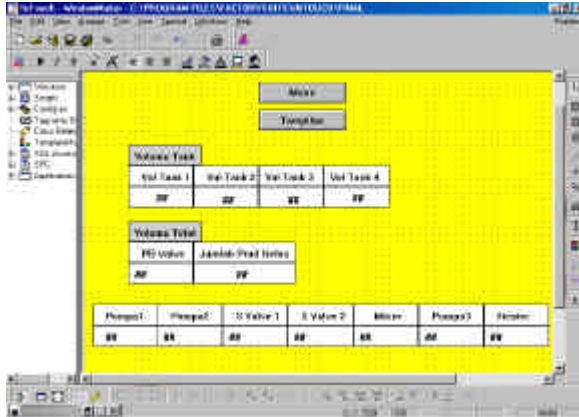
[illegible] - WindowMaker - C:\PROGRAM FILES\FACTORYSUITE\INTOUCH\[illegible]

File Edit View Arrange Text Line Special Windows Help

Mixer

Template

Volume Tank

| Vol Tank 1 | Vol Tank 2 | Vol Tank 3 | Vol Tank 4 |
|---|---|---|---|
| ## | ## | ## | ## |

Volume Total

| PB Value | Jumlah Prod Nedes |
|---|---|
| ## | ## |

| Pompa1 | Pompa2 | S Valve 1 | S Valve 2 | Mixer | Pompa3 | Heater |
|---|---|---|---|---|---|---|
| ## | ## | ## | ## | ## | ## | ## |

Windows
Scripts
Configure
Tagname D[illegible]
Cross Refer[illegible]
Templates
SQL Access
SPC
Distributed